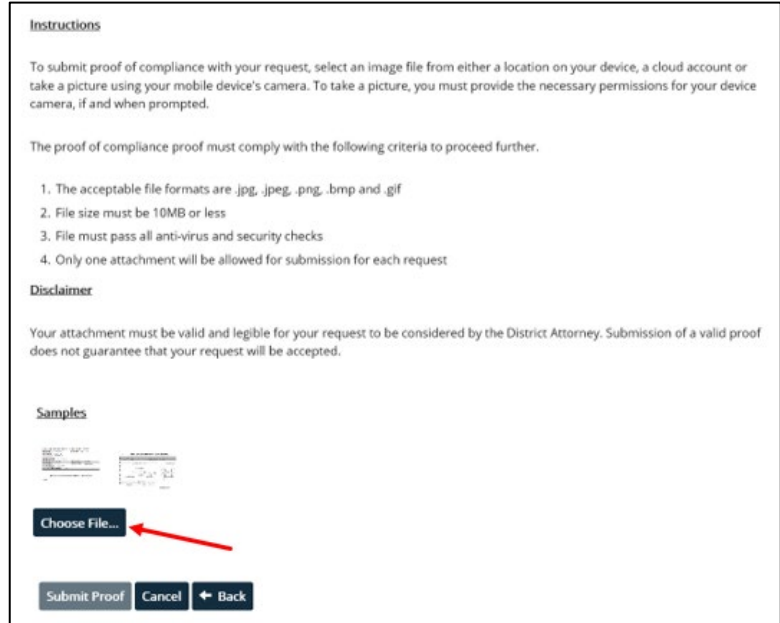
Instructions

To submit proof of compliance with your request, select an image file from either a location on your device, a cloud account or take a picture using your mobile device's camera. To take a picture, you must provide the necessary permissions for your device camera, if and when prompted.

The proof of compliance proof must comply with the following criteria to proceed further.

1. The acceptable file formats are .jpg, .jpeg, .png, .bmp and .gif
2. File size must be 10MB or less
3. File must pass all anti-virus and security checks
4. Only one attachment will be allowed for submission for each request

Disclaimer

Your attachment must be valid and legible for your request to be considered by the District Attorney. Submission of a valid proof does not guarantee that your request will be accepted.

Samples

Choose File...

Submit Proof Cancel Back